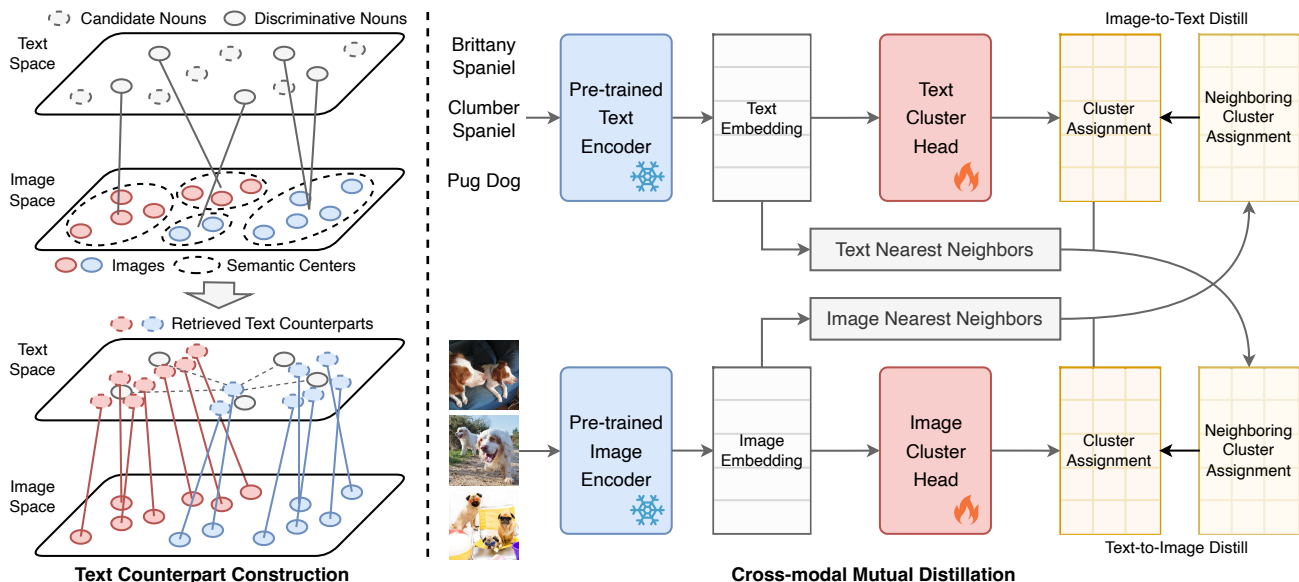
Candidate Nouns Discriminative Nouns

Text Space

Image Space

Images Semantic Centers

Retrieved Text Counterparts

Text Space

Image Space

Text Counterpart Construction

Brittany Spaniel

Clumber Spaniel

Pug Dog

Pre-trained Text Encoder

Text Embedding

Text Cluster Head

Cluster Assignment

Image-to-Text Distill

Neighboring Cluster Assignment

Text Nearest Neighbors

Image Nearest Neighbors

Pre-trained Image Encoder

Image Embedding

Image Cluster Head

Cluster Assignment

Neighboring Cluster Assignment

Text-to-Image Distill

Cross-modal Mutual Distillation